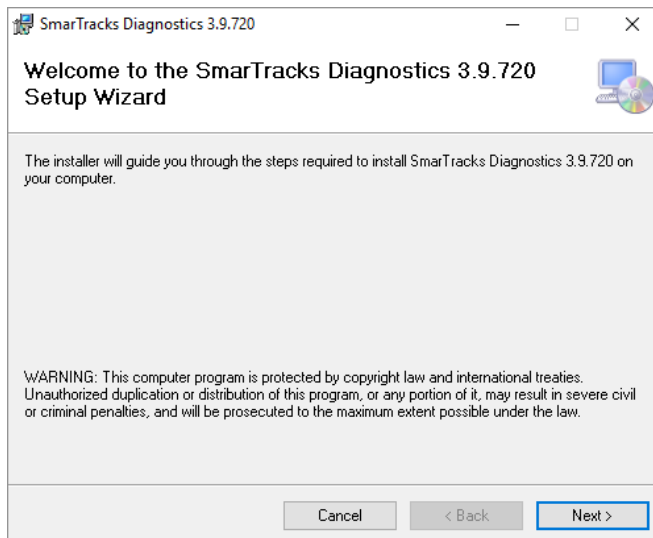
SmarTracks Diagnostics 3.9.720

Welcome to the SmarTracks Diagnostics 3.9.720 Setup Wizard

The installer will guide you through the steps required to install SmarTracks Diagnostics 3.9.720 on your computer.

WARNING: This computer program is protected by copyright law and international treaties. Unauthorized duplication or distribution of this program, or any portion of it, may result in severe civil or criminal penalties, and will be prosecuted to the maximum extent possible under the law.

Cancel
< Back
Next >